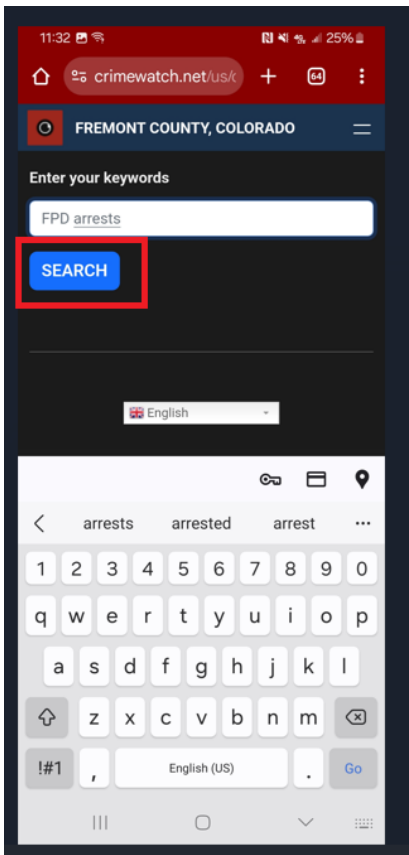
11:32 25%

crimewatch.net/us/c

64

FREMONT COUNTY, COLORADO

Enter your keywords

FPD arrests

SEARCH

English

arrests arrested arrest ···

1 2 3 4 5 6 7 8 9 0

q w e r t y u i o p

a s d f g h j k l

z x c v b n m

!#1 , English (US) . Go